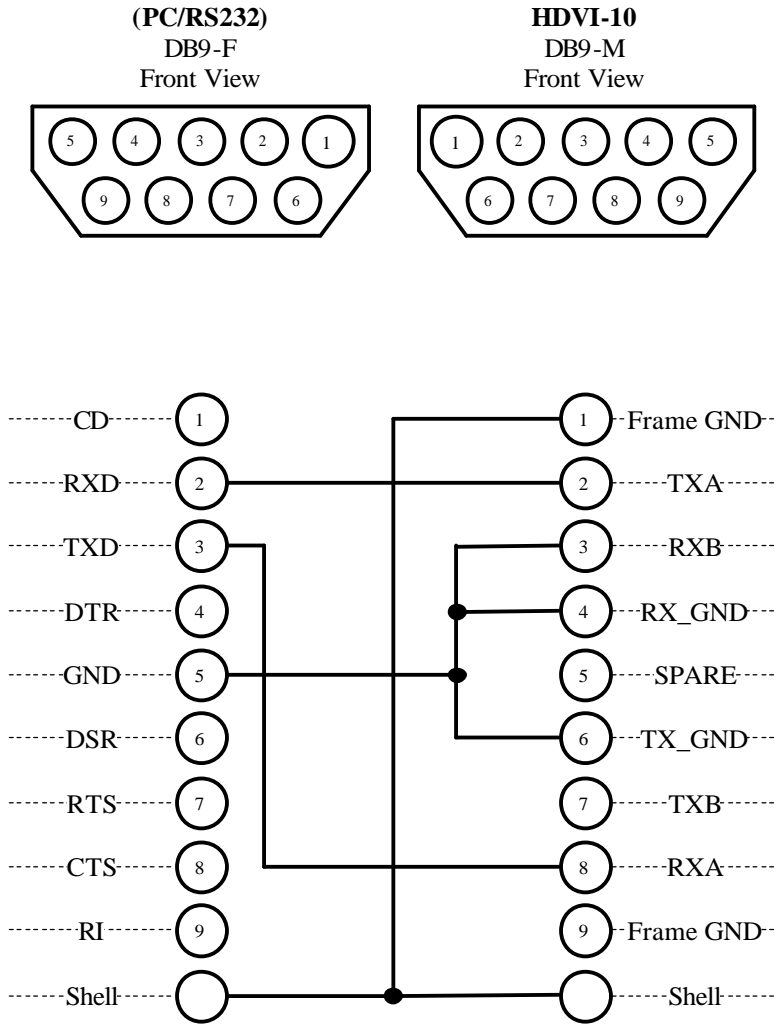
(PC/RS232)
DB9-F
Front View

5 4 3 2 1
9 8 7 6

HDVI-10
DB9-M
Front View

1 2 3 4 5
6 7 8 9

CD 1
RXD 2
TXD 3
DTR 4
GND 5
DSR 6
RTS 7
CTS 8
RI 9
Shell

1 Frame GND
2 TXA
3 RXB
4 RX_GND
5 SPARE
6 TX_GND
7 TXB
8 RXA
9 Frame GND
Shell